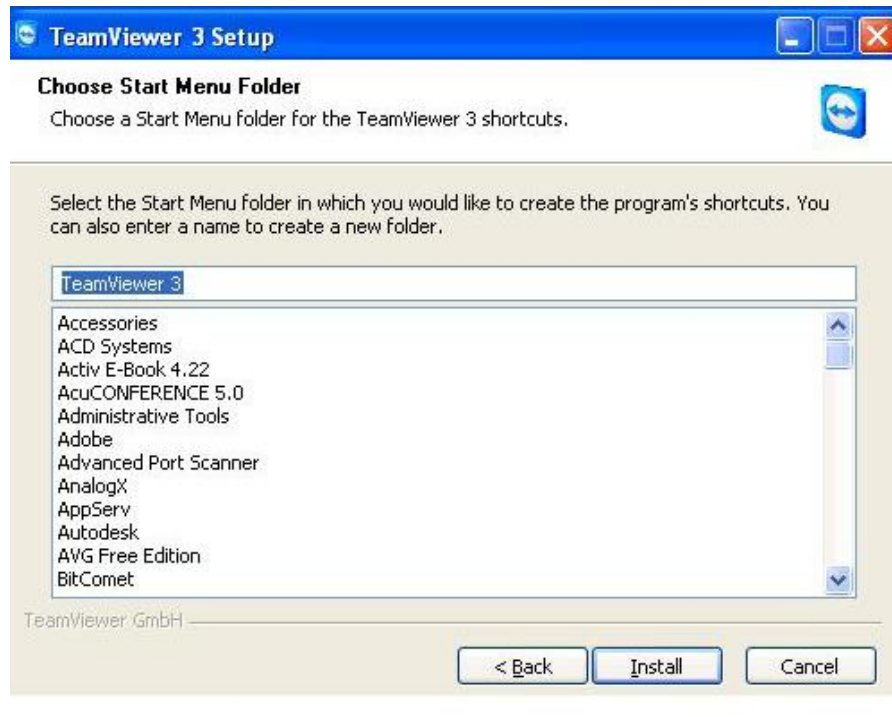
TeamViewer 3 Setup

Choose Start Menu Folder

Choose a Start Menu folder for the TeamViewer 3 shortcuts.

Select the Start Menu folder in which you would like to create the program's shortcuts. You can also enter a name to create a new folder.

TeamViewer 3

Accessories
ACD Systems
Activ E-Book 4.22
AcuCONFERENCE 5.0
Administrative Tools
Adobe
Advanced Port Scanner
AnalogX
AppServ
Autodesk
AVG Free Edition
BitComet

TeamViewer GmbH

< Back
Install
Cancel